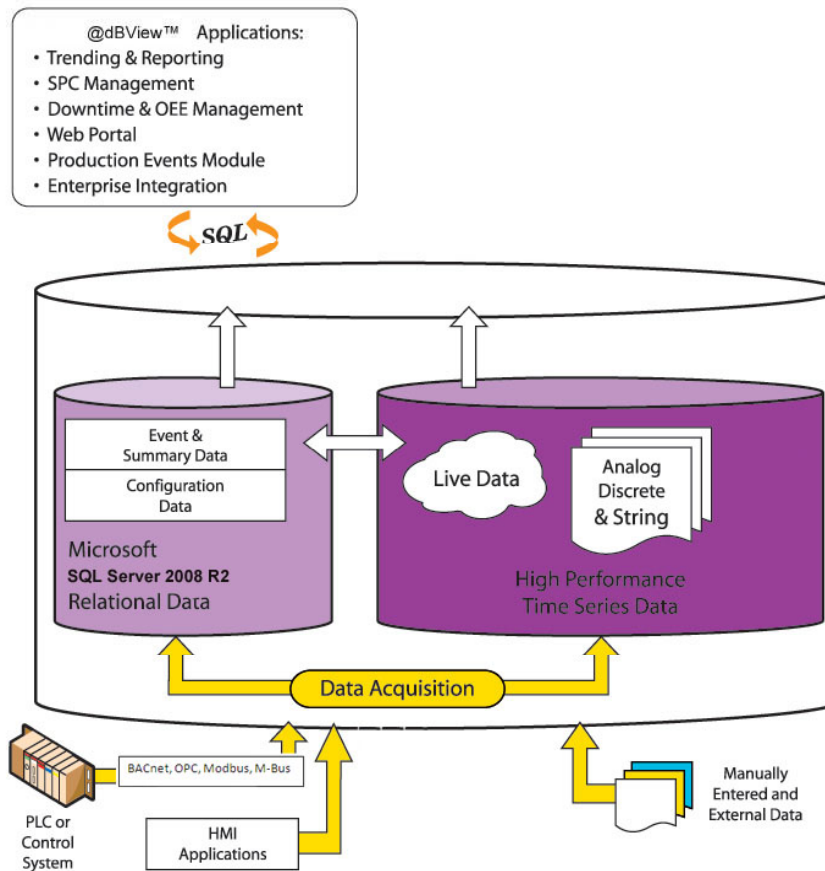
@dBView™ Applications:
• Trending & Reporting
• SPC Management
• Downtime & OEE Management
• Web Portal
• Production Events Module
• Enterprise Integration

SQL

Event & Summary Data

Configuration Data

Microsoft
SQL Server 2008 R2
Relational Data

Live Data

Analog Discrete & String

High Performance Time Series Data

Data Acquisition

BACnet, OPC, Modbus, M-Bus

PLC or Control System

HMI Applications

Manually Entered and External Data